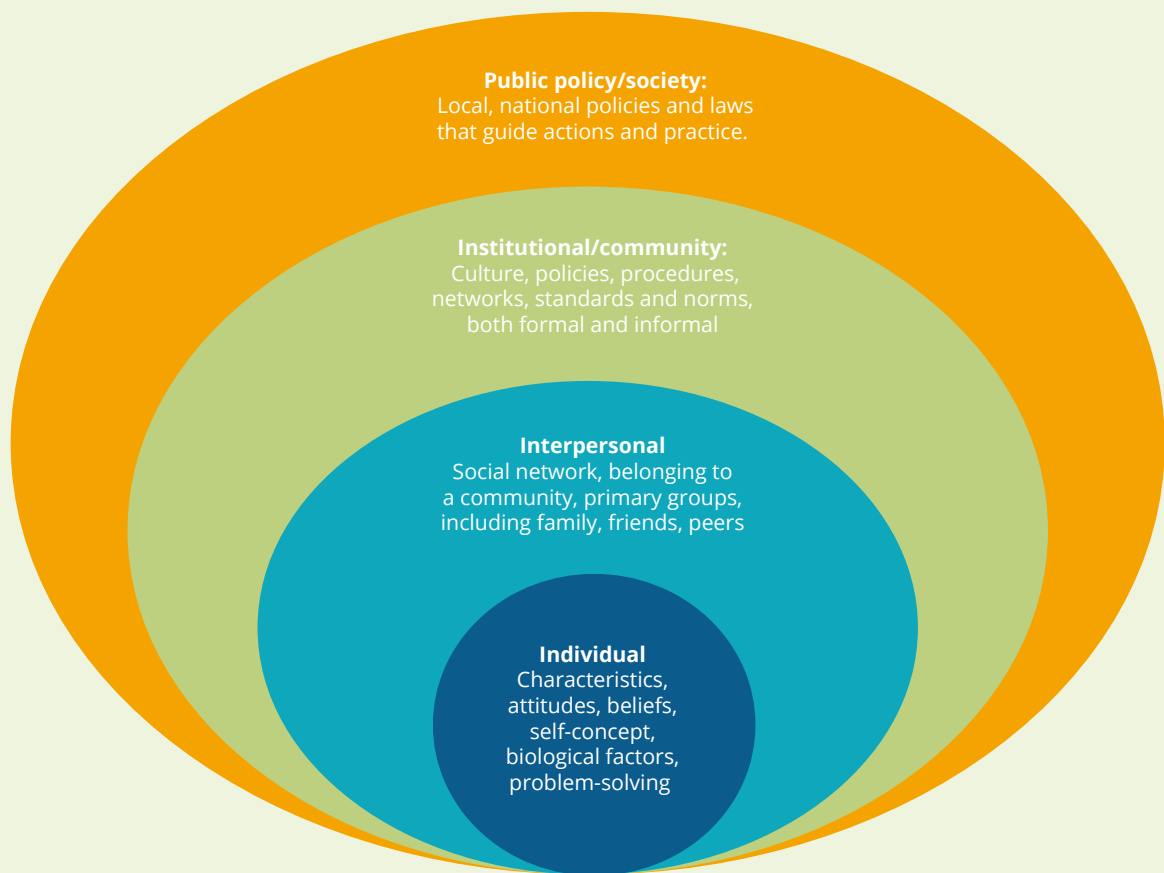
**Public policy/society:**
Local, national policies and laws that guide actions and practice.

**Institutional/community:**
Culture, policies, procedures, networks, standards and norms, both formal and informal

**Interpersonal**
Social network, belonging to a community, primary groups, including family, friends, peers

**Individual**
Characteristics, attitudes, beliefs, self-concept, biological factors, problem-solving